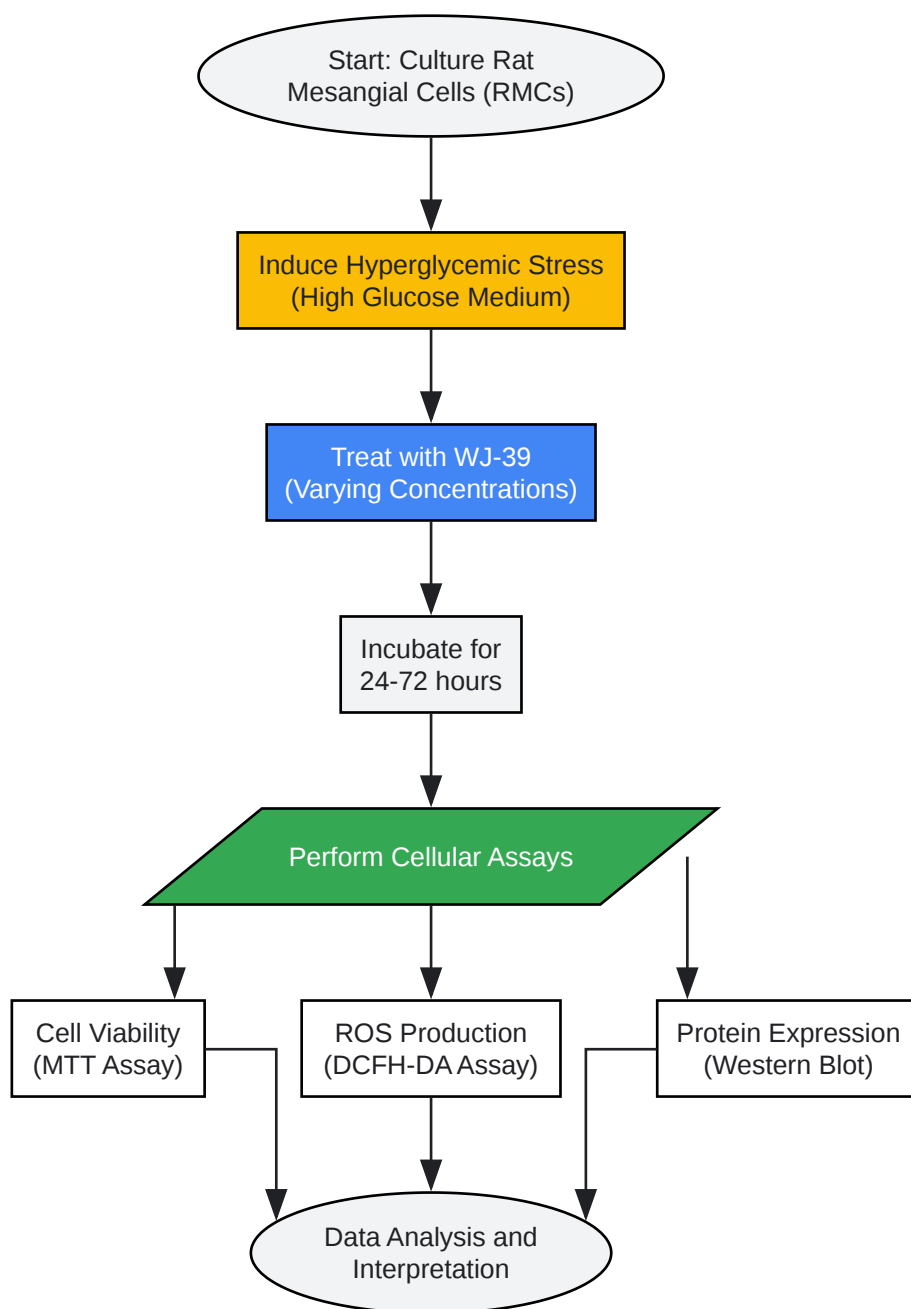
Start: Culture Rat Mesangial Cells (RMCs)

Induce Hyperglycemic Stress (High Glucose Medium)

Treat with WJ-39 (Varying Concentrations)

Incubate for 24-72 hours

Perform Cellular Assays

Cell Viability (MTT Assay)

ROS Production (DCFH-DA Assay)

Protein Expression (Western Blot)

Data Analysis and Interpretation